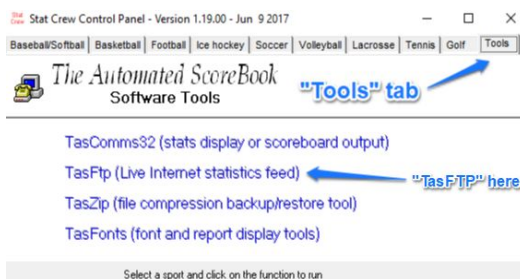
Stat Crew Stat Crew Control Panel - Version 1.19.00 - Jun 9 2017

Baseball/Softball | Basketball | Football | Ice hockey | Soccer | Volleyball | Lacrosse | Tennis | Golf | Tools

The Automated ScoreBook
Software Tools

"Tools" tab

TasComms32 (stats display or scoreboard output)

TasFtp (Live Internet statistics feed)

"TasFTP" here

TasZip (file compression backup/restore tool)

TasFonts (font and report display tools)

Select a sport and click on the function to run